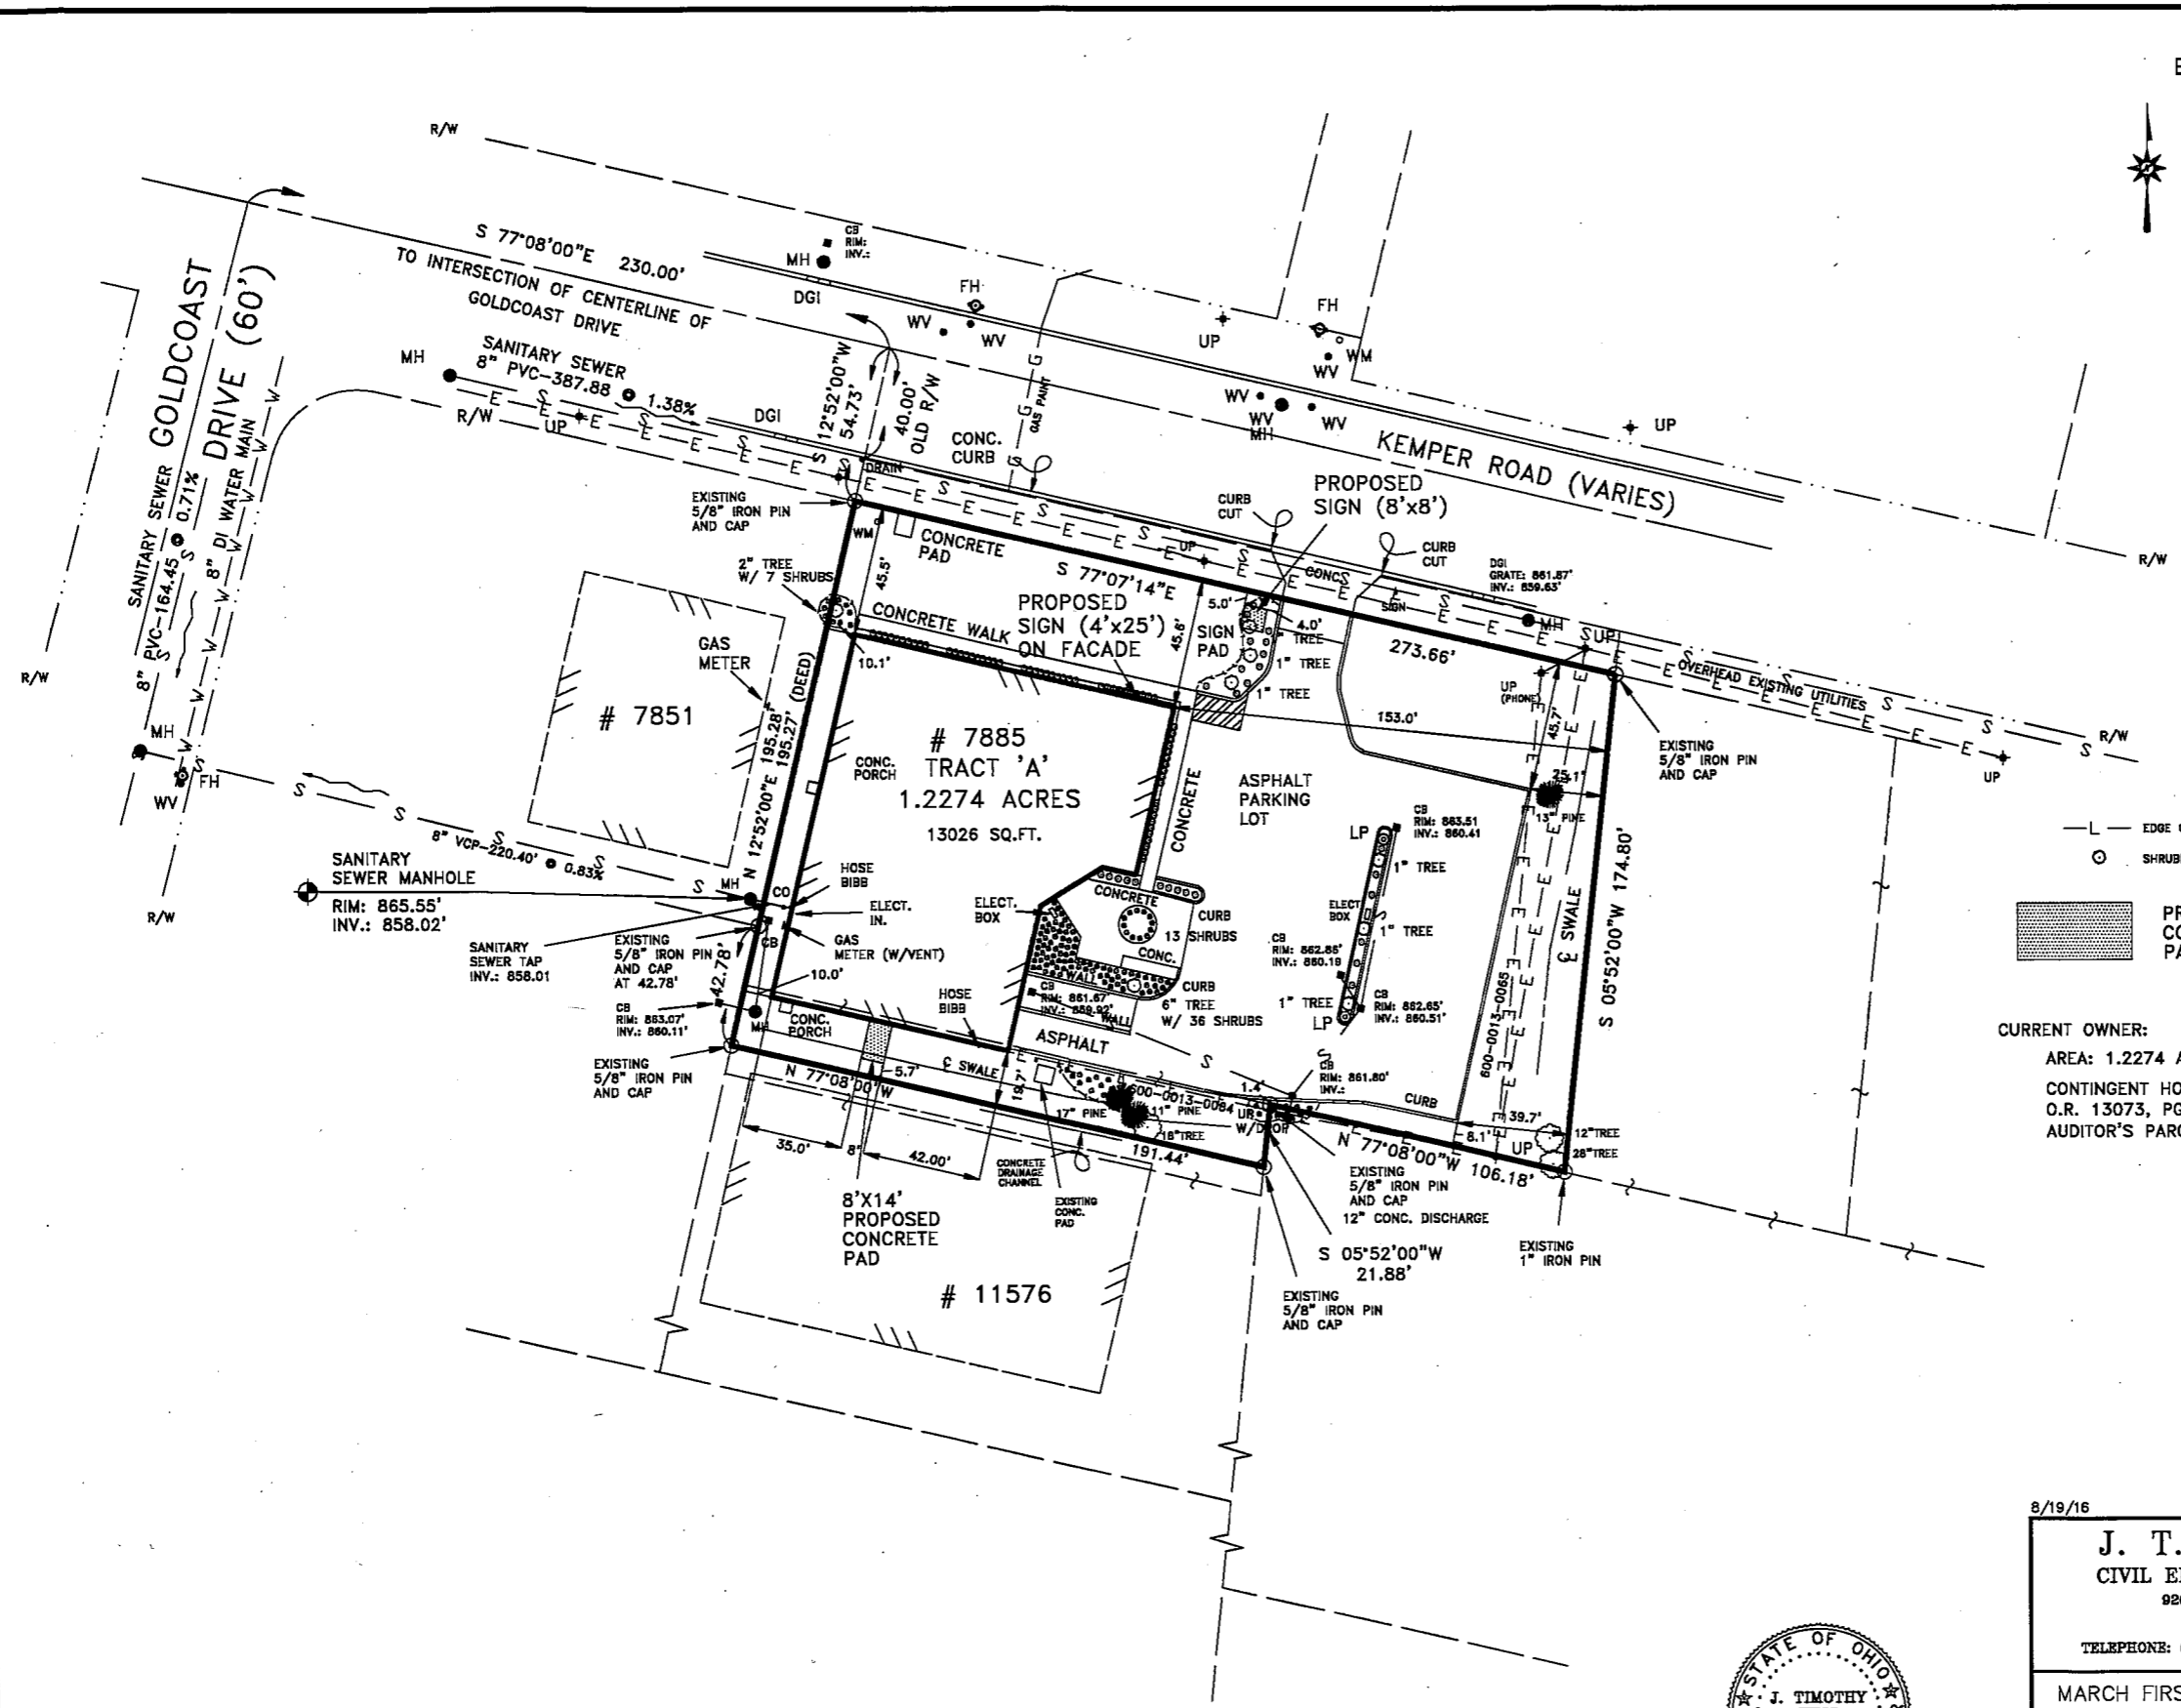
E

R/W

S 77°08'00"E 230.00'
TO INTERSECTION OF CENTERLINE OF GOLDCOAST DRIVE

GOLDCOAST DRIVE (60')

CB RIM: INV.:
MH
DGI
FH
WV
WV
UP
FH
WM
WV

MH
SANITARY SEWER 8" PVC-387.88 1.38%
R/W
UP
E
DGI
N 12°52'00"W 54.73'
40.00' OLD R/W
CONC. CURB
G
GAS PAINT
WV
WV MH
WV
KEMPER ROAD (VARIES)
UP

SANITARY SEWER 8" PVC-164.45 0.71%
8" DI WATER MAIN
W
S
DRAIN
EXISTING 5/8" IRON PIN AND CAP
WM
CONCRETE PAD
2" TREE W/ 7 SHRUBS
45.5'
S 77°07'14"E
CURB CUT
PROPOSED SIGN (8'x8')
CURB CUT
DGI GRATE: 861.87' INV.: 859.63'
R/W

CONCRETE WALK
PROPOSED SIGN (4'x25') ON FACADE
45.6'
5.0'
SIGN PAD
4.0' TREE
1" TREE
1" TREE
CONC
SIGN
273.66'
MH
UP
OVERHEAD EXISTING UTILITIES
GAS METER
10.1'
UP (PHONE)
45.7'

R/W
# 7851
N 12°52'00"E 195.28' 195.27' (DEED)
# 7885 TRACT 'A' 1.2274 ACRES 13026 SQ.FT.
CONC. PORCH
CONCRETE
153.0'
EXISTING 5/8" IRON PIN AND CAP
R/W
UP
ASPHALT PARKING LOT
25.1'
13" PINE
CB RIM: 863.51 INV.: 860.41
LP
1" TREE
S 05°52'00"W 174.80'
SWALE

— L — EDGE
SHRUB

MH
FH
WV
S
8" VCP-220.40' 0.83%
SANITARY SEWER MANHOLE
RIM: 865.55' INV.: 858.02'
R/W
MH
CO
HOSE BIBB
ELECT. IN.
ELECT. BOX
CONCRETE
CURB
13 SHRUBS
ELECT BOX
1" TREE
CB RIM: 862.85' INV.: 860.19
CONC.
SANITARY SEWER TAP INV.: 858.01
EXISTING 5/8" IRON PIN AND CAP AT 42.78'
CB
GAS METER (W/VENT)
42.78'
10.0'
CB RIM: 863.07' INV.: 860.11'
MH
CONC. PORCH
HOSE BIBB
CB RIM: 861.67 INV.: 859.92'
WALL
WALL
CURB 6" TREE W/ 36 SHRUBS
1" TREE
LP
CB RIM: 862.65' INV.: 860.51'
600-0013-0065

PR CO PA

CURRENT OWNER:
AREA: 1.2274 A
CONTINGENT HO
O.R. 13073, PG
AUDITOR'S PARC

EXISTING 5/8" IRON PIN AND CAP
N 77°08'00"W
5.7'
SWALE
ASPHALT
19.7'
S
CB RIM: 861.80' INV.:
1.4
CURB
600-0013-0084
17" PINE
11" PINE
18" TREE
UP W/DROP
8.1'
39.7'
UP
12" TREE
28" TREE
35.0'
8'
42.00'
CONCRETE DRAINAGE CHANNEL
EXISTING CONC. PAD
191.44'
N 77°08'00"W 106.18'
EXISTING 5/8" IRON PIN AND CAP
12" CONC. DISCHARGE
8'X14' PROPOSED CONCRETE PAD
S 05°52'00"W 21.88'
EXISTING 1" IRON PIN
EXISTING 5/8" IRON PIN AND CAP
# 11576

8/19/16
J. T.
CIVIL E
92
TELEPHONE:
MARCH FIRS

STATE OF OHIO
J. TIMOTHY